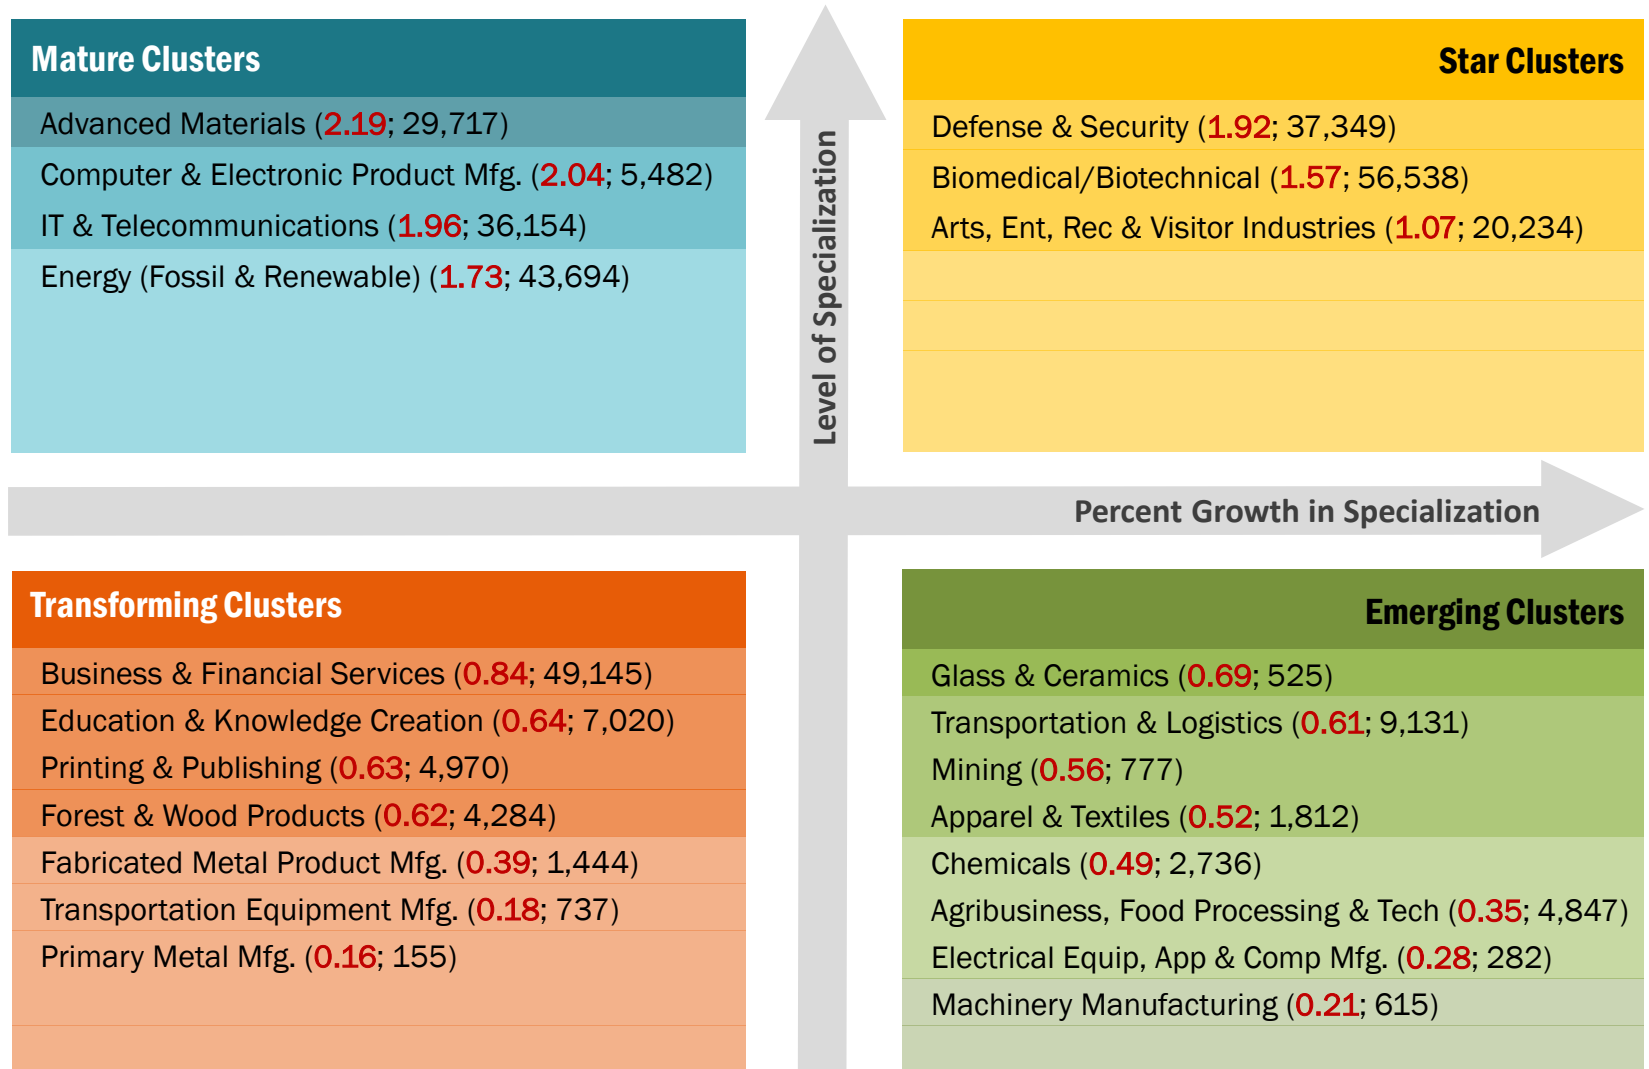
Mature Clusters

Advanced Materials (2.19; 29,717)

Computer & Electronic Product Mfg. (2.04; 5,482)

IT & Telecommunications (1.96; 36,154)

Energy (Fossil & Renewable) (1.73; 43,694)

Level of Specialization

Star Clusters

Defense & Security (1.92; 37,349)

Biomedical/Biotechnical (1.57; 56,538)

Arts, Ent, Rec & Visitor Industries (1.07; 20,234)

Percent Growth in Specialization

Transforming Clusters

Business & Financial Services (0.84; 49,145)

Education & Knowledge Creation (0.64; 7,020)

Printing & Publishing (0.63; 4,970)

Forest & Wood Products (0.62; 4,284)

Fabricated Metal Product Mfg. (0.39; 1,444)

Transportation Equipment Mfg. (0.18; 737)

Primary Metal Mfg. (0.16; 155)

Emerging Clusters

Glass & Ceramics (0.69; 525)

Transportation & Logistics (0.61; 9,131)

Mining (0.56; 777)

Apparel & Textiles (0.52; 1,812)

Chemicals (0.49; 2,736)

Agribusiness, Food Processing & Tech (0.35; 4,847)

Electrical Equip, App & Comp Mfg. (0.28; 282)

Machinery Manufacturing (0.21; 615)